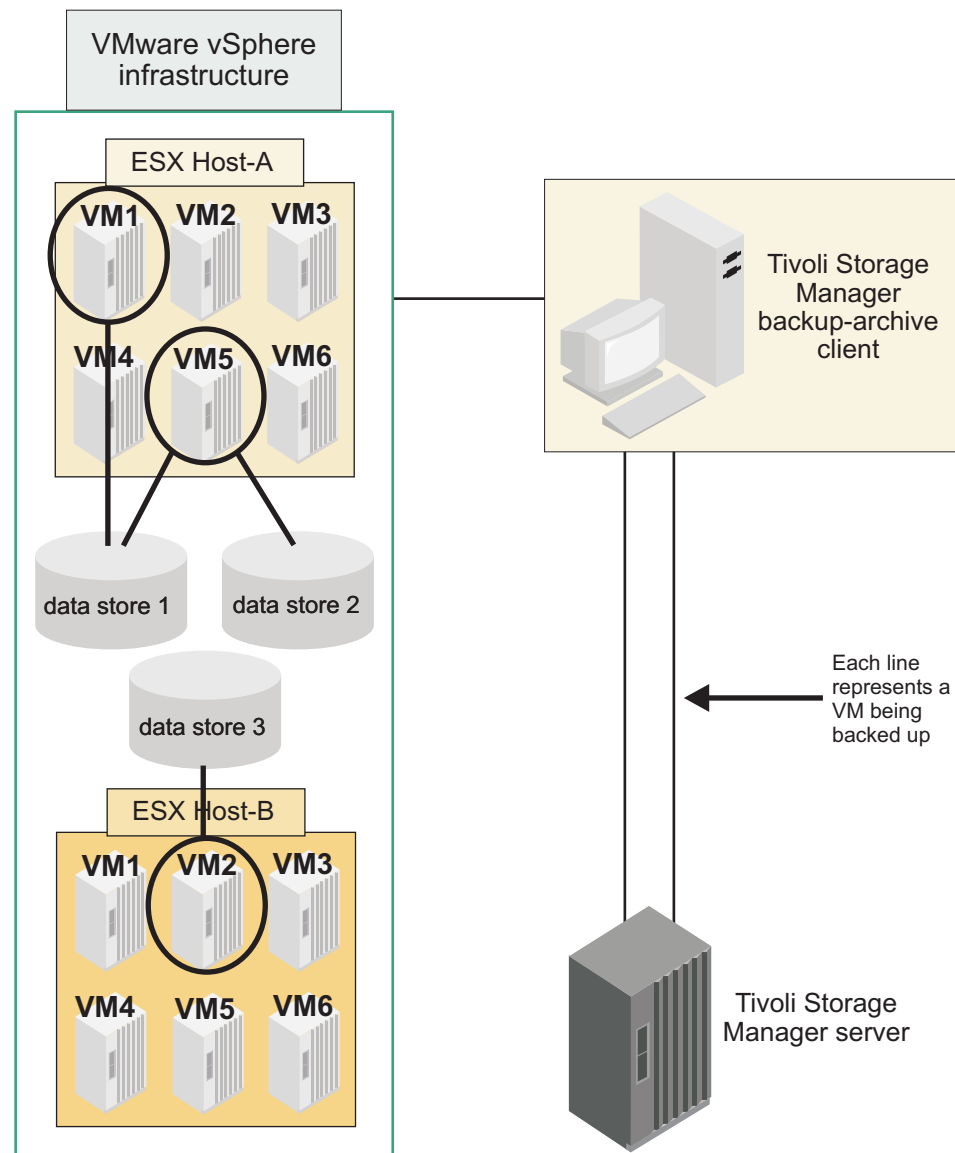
VMware vSphere infrastructure

ESX Host-A

VM1
VM2
VM3
VM4
VM5
VM6

data store 1
data store 2
data store 3

ESX Host-B

VM1
VM2
VM3
VM4
VM5
VM6

Tivoli Storage Manager backup-archive client

Each line represents a VM being backed up

Tivoli Storage Manager server